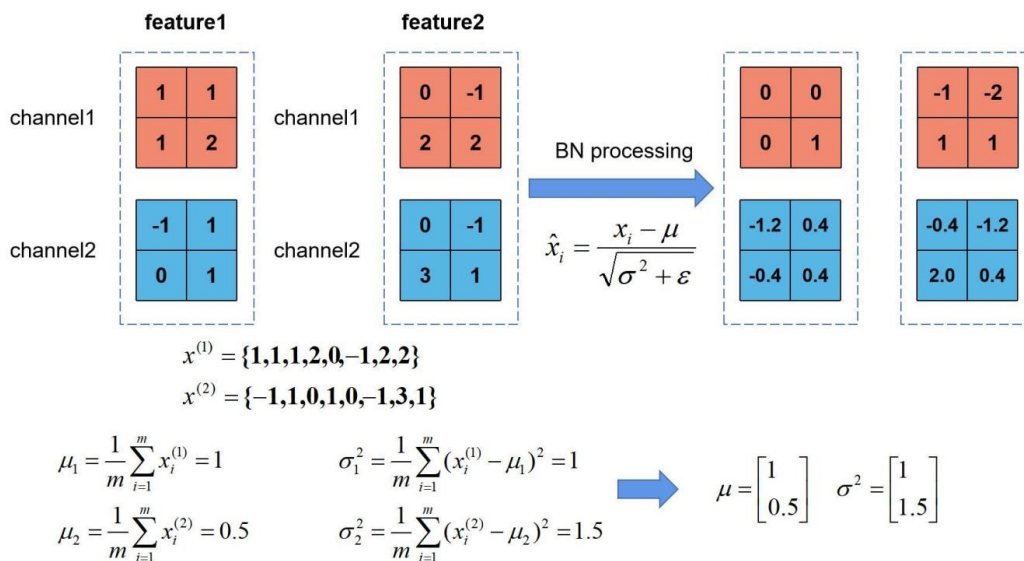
feature1

feature2

channel1

| 1 | 1 |
|---|---|
| 1 | 2 |

channel1

| 0 | -1 |
|---|---|
| 2 | 2 |

channel2

| -1 | 1 |
|---|---|
| 0 | 1 |

channel2

| 0 | -1 |
|---|---|
| 3 | 1 |

BN processing

$\hat{x}_i = \frac{x_i - \mu}{\sqrt{\sigma^2 + \varepsilon}}$

| 0 | 0 |
|---|---|
| 0 | 1 |

| -1.2 | 0.4 |
|---|---|
| -0.4 | 0.4 |

| -1 | -2 |
|---|---|
| 1 | 1 |

| -0.4 | -1.2 |
|---|---|
| 2.0 | 0.4 |

$x^{(1)} = \{1,1,1,2,0,-1,2,2\}$

$x^{(2)} = \{-1,1,0,1,0,-1,3,1\}$

$\mu_1 = \frac{1}{m}\sum_{i=1}^{m} x_i^{(1)} = 1$

$\sigma_1^2 = \frac{1}{m}\sum_{i=1}^{m} (x_i^{(1)} - \mu_1)^2 = 1$

$\mu_2 = \frac{1}{m}\sum_{i=1}^{m} x_i^{(2)} = 0.5$

$\sigma_2^2 = \frac{1}{m}\sum_{i=1}^{m} (x_i^{(2)} - \mu_2)^2 = 1.5$

$\mu = \begin{bmatrix} 1 \\ 0.5 \end{bmatrix}$ $\sigma^2 = \begin{bmatrix} 1 \\ 1.5 \end{bmatrix}$